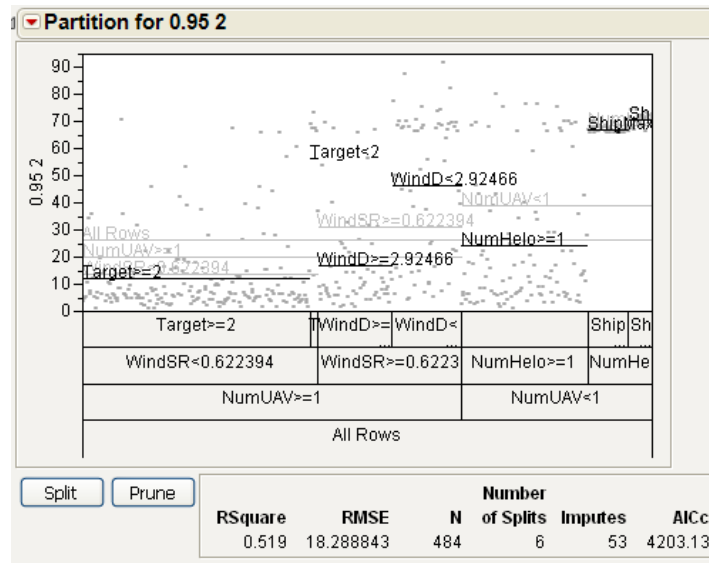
Partition for 0.95 2

90
80
70
60
50
40
30
20
10
0

0.95 2

Sh
ShipMax
Target<2
WindD<2.92466
NumUAV<1
All Rows
WindSR>=0.622394
NumHelo>=1
NumUAV>=1
WindSR<0.622394
WindD>=2.92466
Target>=2

| Target>=2 | T | WindD>= ... | WindD< ... | | Ship | Sh |
|---|---|---|---|---|---|---|
| WindSR<0.622394 | | WindSR>=0.6223 | | NumHelo>=1 | NumHe | |
| NumUAV>=1 | | | | NumUAV<1 | | |
| All Rows | | | | | | |

Split Prune

| RSquare | RMSE | N | Number of Splits | Imputes | AICc |
|---|---|---|---|---|---|
| 0.519 | 18.288843 | 484 | 6 | 53 | 4203.13 |